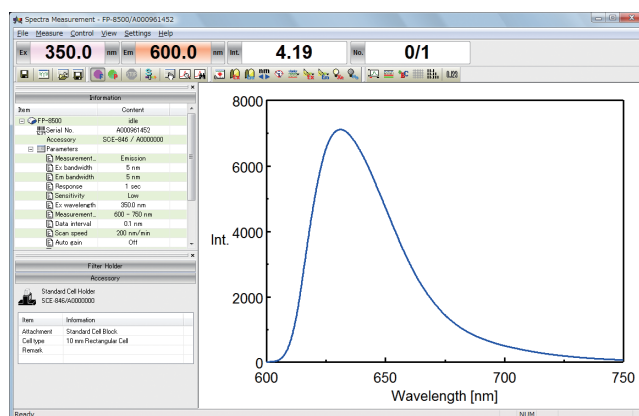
Spectra Measurement - FP-8500/A000961452

File Measure Control View Settings Help

Ex 350.0 nm Em 600.0 nm Int. 4.19 No. 0/1

Information

| Item | Content |
|---|---|
| FP-8500 | idle |
| Serial No. | A000961452 |
| Accessory | SCE-846 / A000000 |
| Parameters | |
| Measurement... | Emission |
| Ex bandwidth | 5 nm |
| Em bandwidth | 5 nm |
| Response | 1 sec |
| Sensitivity | Low |
| Ex wavelength | 350.0 nm |
| Measurement... | 600 - 750 nm |
| Data interval | 0.1 nm |
| Scan speed | 200 nm/min |
| Auto gain | Off |

Filter Holder

Accessory

Standard Cell Holder
SCE-846/A000000

| Item | Information |
|---|---|
| Attachment | Standard Cell Block |
| Cell type | 10 mm Rectangular Cell |
| Remark | |

8000
6000
Int. 4000
2000
0
600 650 700 750
Wavelength [nm]

Ready

NUM